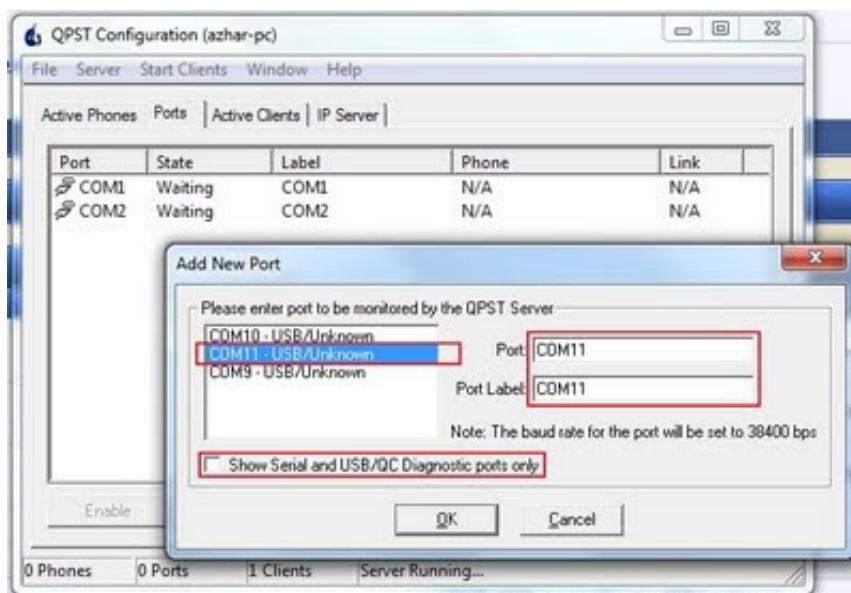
QPST Configuration (azhar-pc)

File Server Start Clients Window Help

Active Phones | Ports | Active Clients | IP Server

| Port | State | Label | Phone | Link |
|---|---|---|---|---|
| COM1 | Waiting | COM1 | N/A | N/A |
| COM2 | Waiting | COM2 | N/A | N/A |

Add New Port

Please enter port to be monitored by the QPST Server

COM10 - USB/Unknown
COM11 - USB/Unknown
COM9 - USB/Unknown

Port: COM11
Port Label: COM11

Note: The baud rate for the port will be set to 38400 bps

Show Serial and USB/QC Diagnostic ports only

OK Cancel

Enable

0 Phones | 0 Ports | 1 Clients | Server Running...